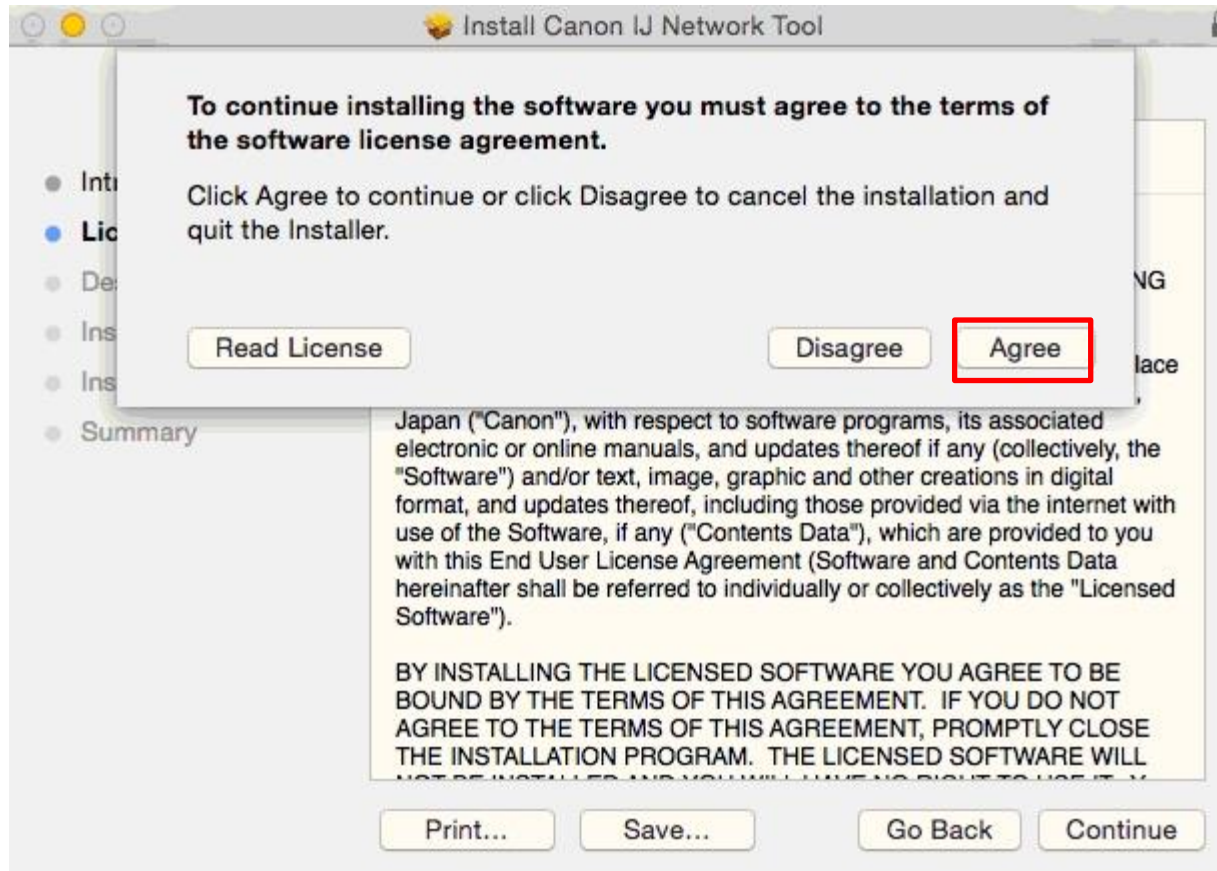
Install Canon IJ Network Tool

To continue installing the software you must agree to the terms of the software license agreement.

Click Agree to continue or click Disagree to cancel the installation and quit the Installer.

Read License

Disagree

Agree

Intr
Lic
De
Ins
Ins
Summary

NG

lace

Japan ("Canon"), with respect to software programs, its associated electronic or online manuals, and updates thereof if any (collectively, the "Software") and/or text, image, graphic and other creations in digital format, and updates thereof, including those provided via the internet with use of the Software, if any ("Contents Data"), which are provided to you with this End User License Agreement (Software and Contents Data hereinafter shall be referred to individually or collectively as the "Licensed Software").

BY INSTALLING THE LICENSED SOFTWARE YOU AGREE TO BE BOUND BY THE TERMS OF THIS AGREEMENT. IF YOU DO NOT AGREE TO THE TERMS OF THIS AGREEMENT, PROMPTLY CLOSE THE INSTALLATION PROGRAM. THE LICENSED SOFTWARE WILL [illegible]

Print...

Save...

Go Back

Continue